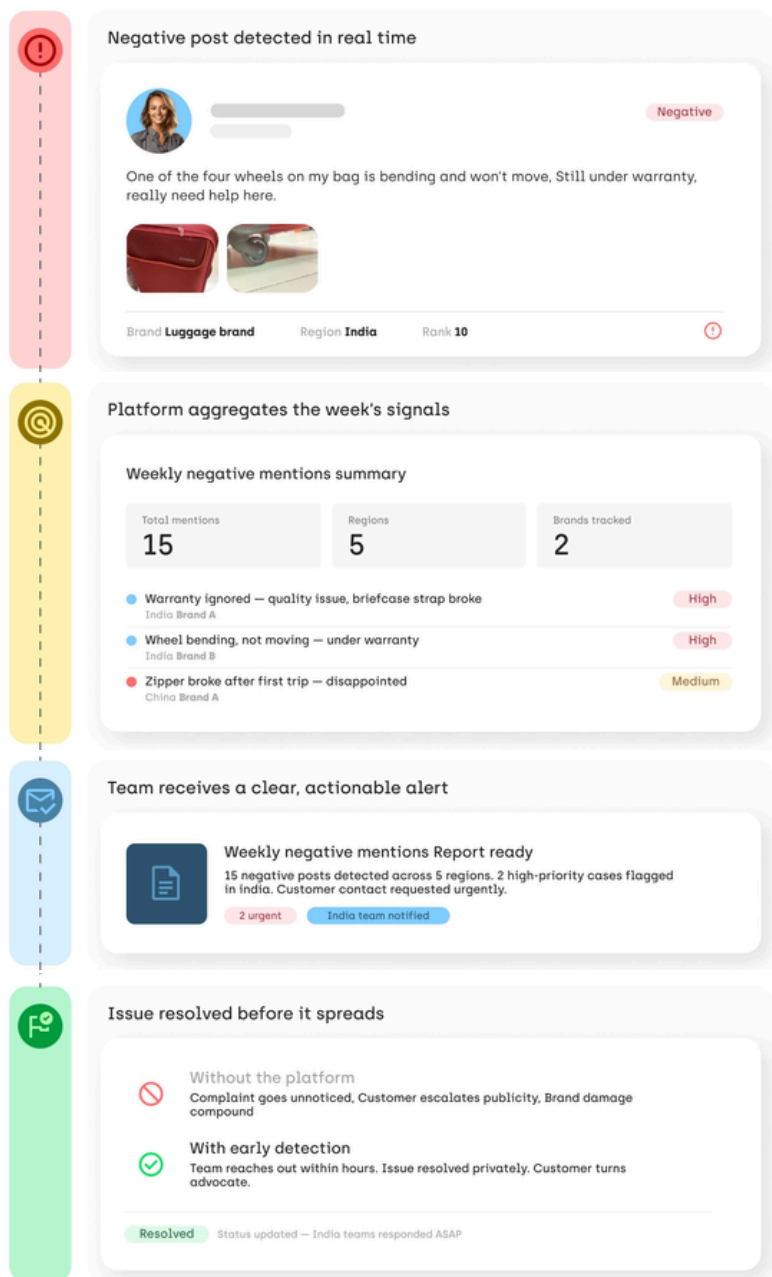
Negative post detected in real time

Negative

One of the four wheels on my bag is bending and won't move, Still under warranty, really need help here.

Brand **Luggage brand** Region **India** Rank **10**

Platform aggregates the week's signals

Weekly negative mentions summary

| Total mentions | Regions | Brands tracked |
|---|---|---|
| 15 | 5 | 2 |

Warranty ignored — quality issue, briefcase strap broke
India Brand A
High

Wheel bending, not moving — under warranty
India Brand B
High

Zipper broke after first trip — disappointed
China Brand A
Medium

Team receives a clear, actionable alert

Weekly negative mentions Report ready
15 negative posts detected across 5 regions. 2 high-priority cases flagged in india. Customer contact requested urgently.
2 urgent India team notified

Issue resolved before it spreads

Without the platform
Complaint goes unnoticed, Customer escalates publicity, Brand damage compound

With early detection
Team reaches out within hours. Issue resolved privately. Customer turns advocate.

Resolved Status updated — India teams responded ASAP